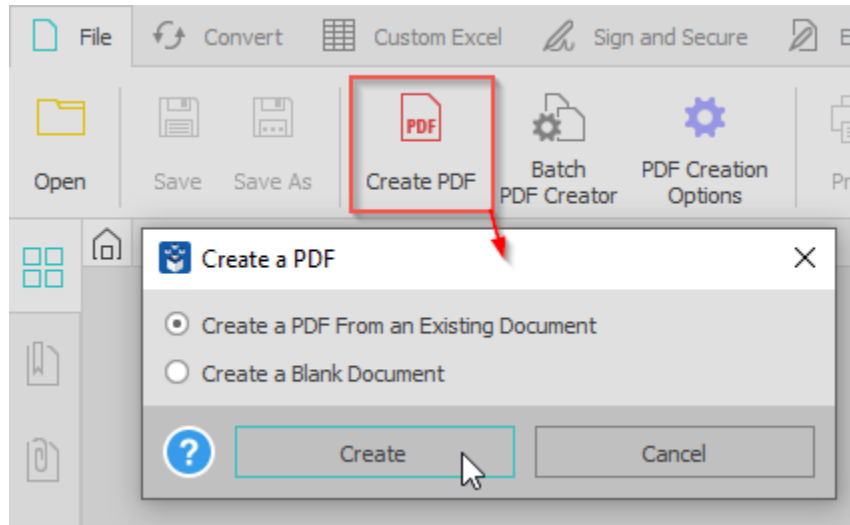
File Convert Custom Excel Sign and Secure E

Open Save Save As PDF Create PDF Batch PDF Creator PDF Creation Options Pr

Create a PDF

Create a PDF From an Existing Document

Create a Blank Document

?

Create

Cancel